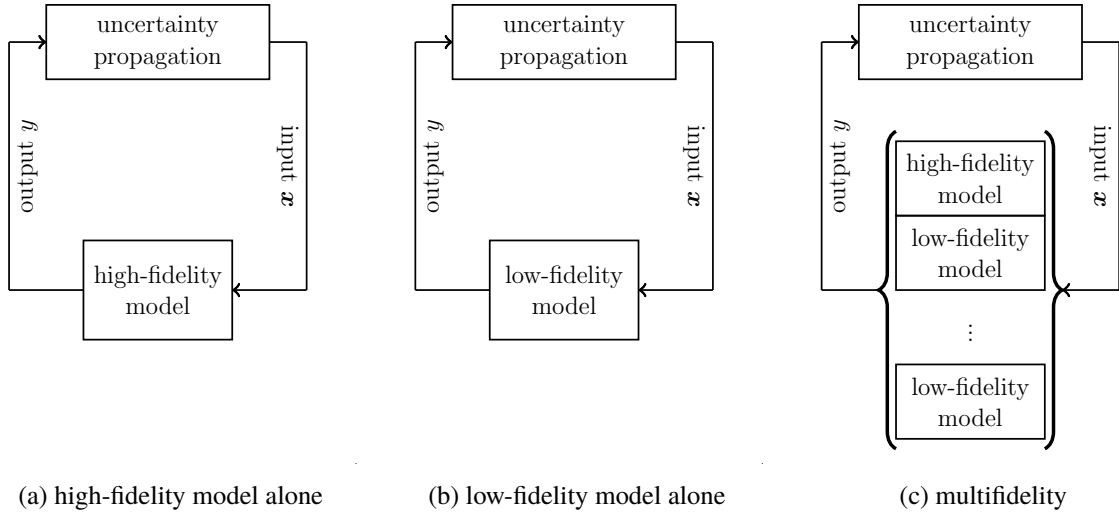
uncertainty propagation

output $y$

input $\boldsymbol{x}$

high-fidelity model

(a) high-fidelity model alone

uncertainty propagation

output $y$

input $\boldsymbol{x}$

low-fidelity model

(b) low-fidelity model alone

uncertainty propagation

output $y$

input $\boldsymbol{x}$

high-fidelity model

low-fidelity model

$\vdots$

low-fidelity model

(c) multifidelity